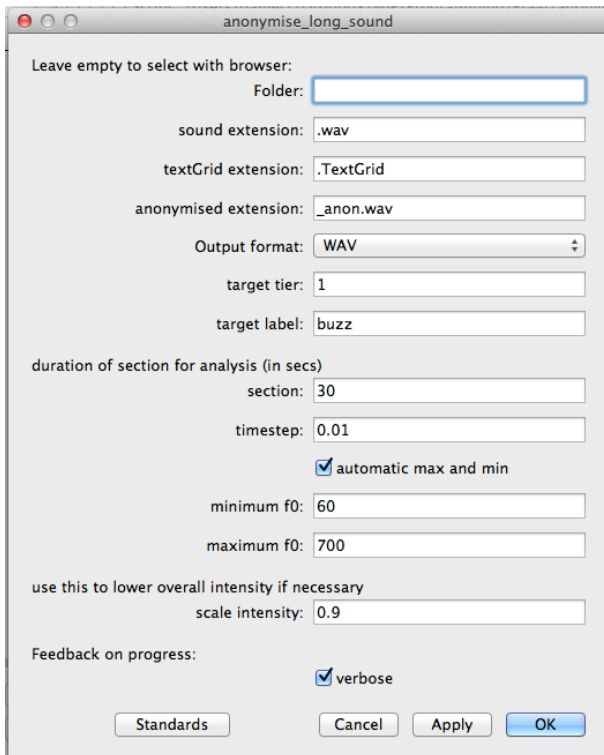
anonymise_long_sound

Leave empty to select with browser:
Folder:

sound extension: .wav

textGrid extension: .TextGrid

anonymised extension: _anon.wav

Output format: WAV

target tier: 1

target label: buzz

duration of section for analysis (in secs)
section: 30

timestep: 0.01

automatic max and min

minimum f0: 60

maximum f0: 700

use this to lower overall intensity if necessary
scale intensity: 0.9

Feedback on progress:
verbose

Standards
Cancel
Apply
OK